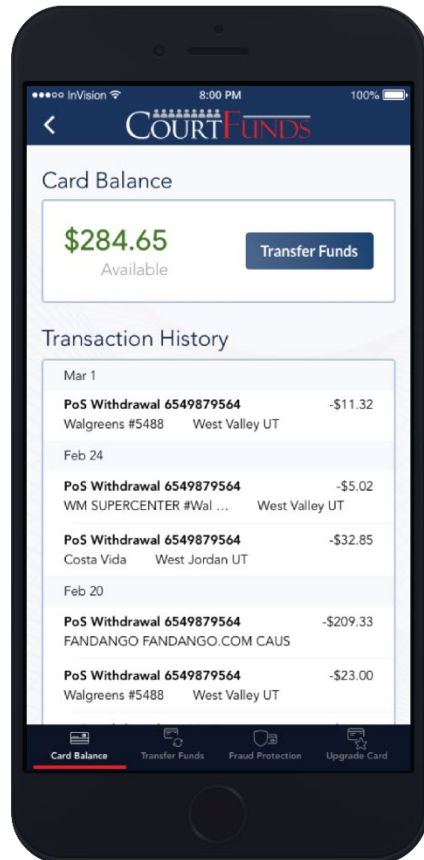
●●●○○ InVision 8:00 PM 100%

COURTFUNDS

Card Balance

$284.65
Available

Transfer Funds

Transaction History

Mar 1

PoS Withdrawal 6549879564 -$11.32
Walgreens #5488 West Valley UT

Feb 24

PoS Withdrawal 6549879564 -$5.02
WM SUPERCENTER #Wal ... West Valley UT

PoS Withdrawal 6549879564 -$32.85
Costa Vida West Jordan UT

Feb 20

PoS Withdrawal 6549879564 -$209.33
FANDANGO FANDANGO.COM CAUS

PoS Withdrawal 6549879564 -$23.00
Walgreens #5488 West Valley UT

Card Balance Transfer Funds Fraud Protection Upgrade Card